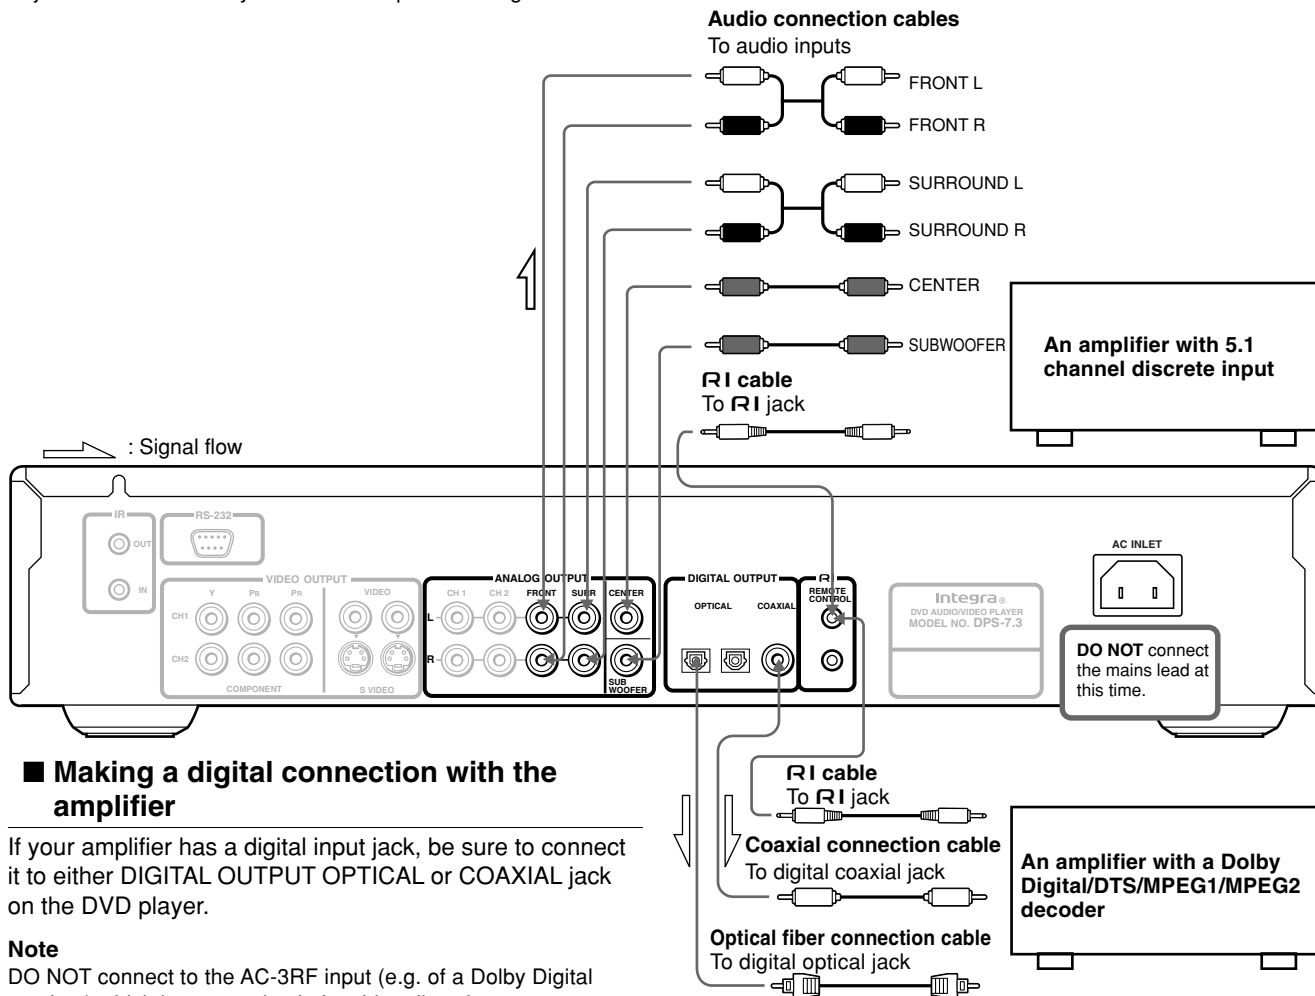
Audio connection cables
To audio inputs

FRONT L
FRONT R
SURROUND L
SURROUND R
CENTER
SUBWOOFER

An amplifier with 5.1 channel discrete input

RI cable
To RI jack

: Signal flow

IR
OUT
IN
RS-232
VIDEO OUTPUT
Y
PB
PR
VIDEO
CH1
CH2
COMPONENT
S VIDEO
ANALOG OUTPUT
CH 1
CH 2
FRONT
SURR
CENTER
L
R
SUB WOOFER
DIGITAL OUTPUT
OPTICAL
COAXIAL
RI
REMOTE CONTROL
Integra
DVD AUDIO/VIDEO PLAYER
MODEL NO. DPS-7.3
AC INLET

DO NOT connect the mains lead at this time.

■ Making a digital connection with the amplifier

If your amplifier has a digital input jack, be sure to connect it to either DIGITAL OUTPUT OPTICAL or COAXIAL jack on the DVD player.

Note
DO NOT connect to the AC-3RF input (e.g. of a Dolby Digital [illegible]

RI cable
To RI jack

Coaxial connection cable
To digital coaxial jack

Optical fiber connection cable
To digital optical jack

An amplifier with a Dolby Digital/DTS/MPEG1/MPEG2 decoder